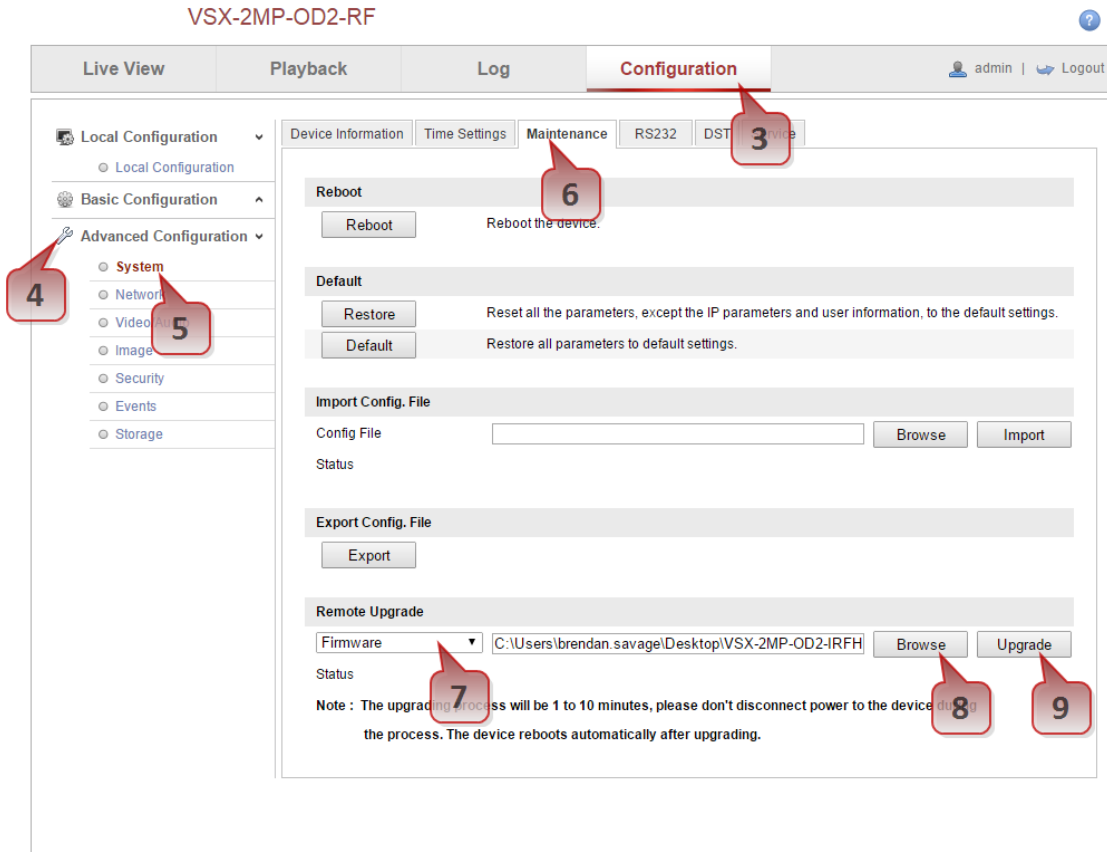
VSX-2MP-OD2-RF

?

Live View | Playback | Log | Configuration

admin | Logout

Local Configuration
Local Configuration
Basic Configuration
Advanced Configuration
System
Network
Video/Au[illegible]
Image
Security
Events
Storage

Device Information | Time Settings | Maintenance | RS232 | DST | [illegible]rvice

3

6

4

5

Reboot
Reboot
Reboot the device.

Default
Restore
Reset all the parameters, except the IP parameters and user information, to the default settings.
Default
Restore all parameters to default settings.

Import Config. File
Config File
Browse
Import
Status

Export Config. File
Export

Remote Upgrade
Firmware
C:\Users\brendan.savage\Desktop\VSX-2MP-OD2-IRFH
Browse
Upgrade
Status

7

8

9

Note : The upgrading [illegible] will be 1 to 10 minutes, please don't disconnect power to the device du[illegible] the process. The device reboots automatically after upgrading.